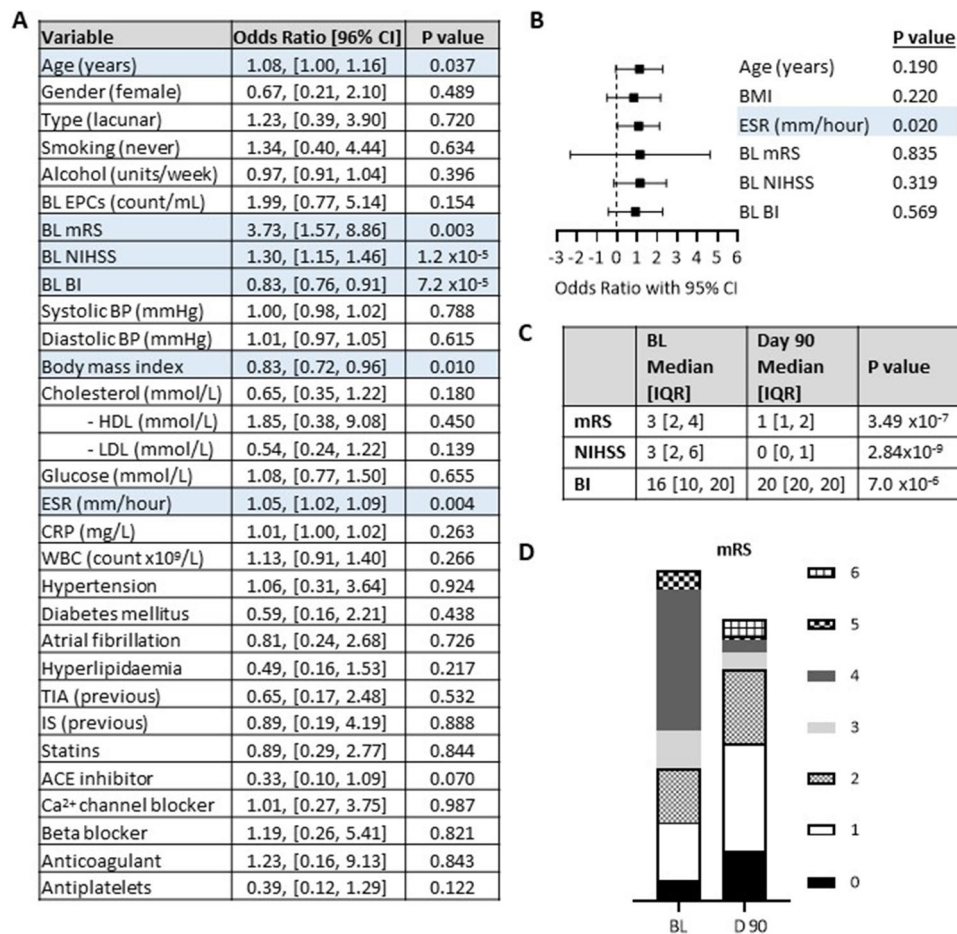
A

| Variable | Odds Ratio [96% CI] | P value |
|---|---|---|
| Age (years) | 1.08, [1.00, 1.16] | 0.037 |
| Gender (female) | 0.67, [0.21, 2.10] | 0.489 |
| Type (lacunar) | 1.23, [0.39, 3.90] | 0.720 |
| Smoking (never) | 1.34, [0.40, 4.44] | 0.634 |
| Alcohol (units/week) | 0.97, [0.91, 1.04] | 0.396 |
| BL EPCs (count/mL) | 1.99, [0.77, 5.14] | 0.154 |
| BL mRS | 3.73, [1.57, 8.86] | 0.003 |
| BL NIHSS | 1.30, [1.15, 1.46] | 1.2 x$10^{-5}$ |
| BL BI | 0.83, [0.76, 0.91] | 7.2 x$10^{-5}$ |
| Systolic BP (mmHg) | 1.00, [0.98, 1.02] | 0.788 |
| Diastolic BP (mmHg) | 1.01, [0.97, 1.05] | 0.615 |
| Body mass index | 0.83, [0.72, 0.96] | 0.010 |
| Cholesterol (mmol/L) | 0.65, [0.35, 1.22] | 0.180 |
| - HDL (mmol/L) | 1.85, [0.38, 9.08] | 0.450 |
| - LDL (mmol/L) | 0.54, [0.24, 1.22] | 0.139 |
| Glucose (mmol/L) | 1.08, [0.77, 1.50] | 0.655 |
| ESR (mm/hour) | 1.05, [1.02, 1.09] | 0.004 |
| CRP (mg/L) | 1.01, [1.00, 1.02] | 0.263 |
| WBC (count x$10^9$/L) | 1.13, [0.91, 1.40] | 0.266 |
| Hypertension | 1.06, [0.31, 3.64] | 0.924 |
| Diabetes mellitus | 0.59, [0.16, 2.21] | 0.438 |
| Atrial fibrillation | 0.81, [0.24, 2.68] | 0.726 |
| Hyperlipidaemia | 0.49, [0.16, 1.53] | 0.217 |
| TIA (previous) | 0.65, [0.17, 2.48] | 0.532 |
| IS (previous) | 0.89, [0.19, 4.19] | 0.888 |
| Statins | 0.89, [0.29, 2.77] | 0.844 |
| ACE inhibitor | 0.33, [0.10, 1.09] | 0.070 |
| $Ca^{2+}$ channel blocker | 1.01, [0.27, 3.75] | 0.987 |
| Beta blocker | 1.19, [0.26, 5.41] | 0.821 |
| Anticoagulant | 1.23, [0.16, 9.13] | 0.843 |
| Antiplatelets | 0.39, [0.12, 1.29] | 0.122 |

B

P value
Age (years) 0.190
BMI 0.220
ESR (mm/hour) 0.020
BL mRS 0.835
BL NIHSS 0.319
BL BI 0.569

-3 -2 -1 0 1 2 3 4 5 6
Odds Ratio with 95% CI

C

| | BL Median [IQR] | Day 90 Median [IQR] | P value |
|---|---|---|---|
| mRS | 3 [2, 4] | 1 [1, 2] | 3.49 x$10^{-7}$ |
| NIHSS | 3 [2, 6] | 0 [0, 1] | 2.84x$10^{-9}$ |
| BI | 16 [10, 20] | 20 [20, 20] | 7.0 x$10^{-6}$ |

D

mRS

6
5
4
3
2
1
0

BL D 90